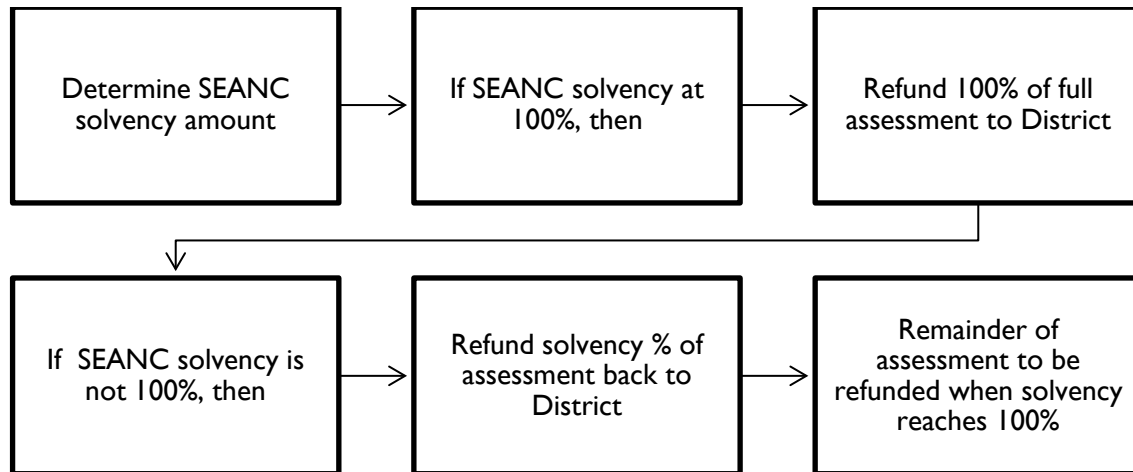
Determine SEANC solvency amount

If SEANC solvency at 100%, then

Refund 100% of full assessment to District

If SEANC solvency is not 100%, then

Refund solvency % of assessment back to District

Remainder of assessment to be refunded when solvency reaches 100%